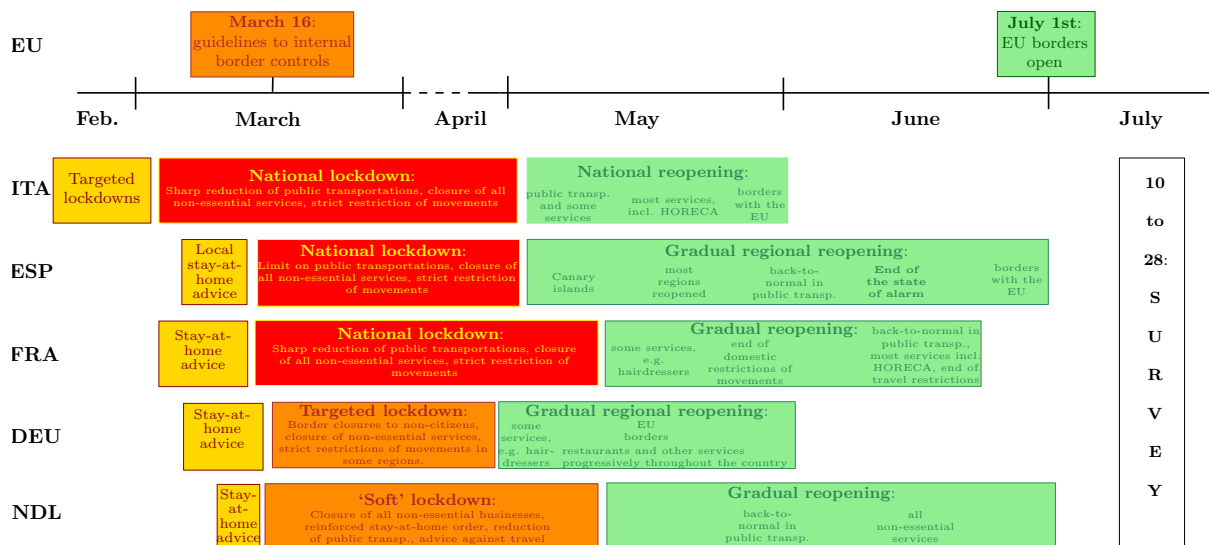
EU

March 16: guidelines to internal border controls

July 1st: EU borders open

Feb.
March
April
May
June
July

ITA
Targeted lockdowns
National lockdown: Sharp reduction of public transportations, closure of all non-essential services, strict restriction of movements
National reopening: public transp. and some services
most services, incl. HORECA
borders with the EU

ESP
Local stay-at-home advice
National lockdown: Limit on public transportations, closure of all non-essential services, strict restriction of movements
Gradual regional reopening: Canary islands
most regions reopened
back-to-normal in public transp.
End of the state of alarm
borders with the EU

FRA
Stay-at-home advice
National lockdown: Sharp reduction of public transportations, closure of all non-essential services, strict restriction of movements
Gradual reopening: some services, e.g. hairdressers
end of domestic restrictions of movements
back-to-normal in public transp., most services incl. HORECA, end of travel restrictions

DEU
Stay-at-home advice
Targeted lockdown: Border closures to non-citizens, closure of non-essential services, strict restrictions of movements in some regions.
Gradual regional reopening: some services, e.g. hairdressers
EU borders
restaurants and other services progressively throughout the country

NDL
Stay-at-home advice
'Soft' lockdown: Closure of all non-essential businesses, reinforced stay-at-home order, reduction of public transp., advice against travel
Gradual reopening: back-to-normal in public transp.
all non-essential services

10 to 28: S U R V E Y